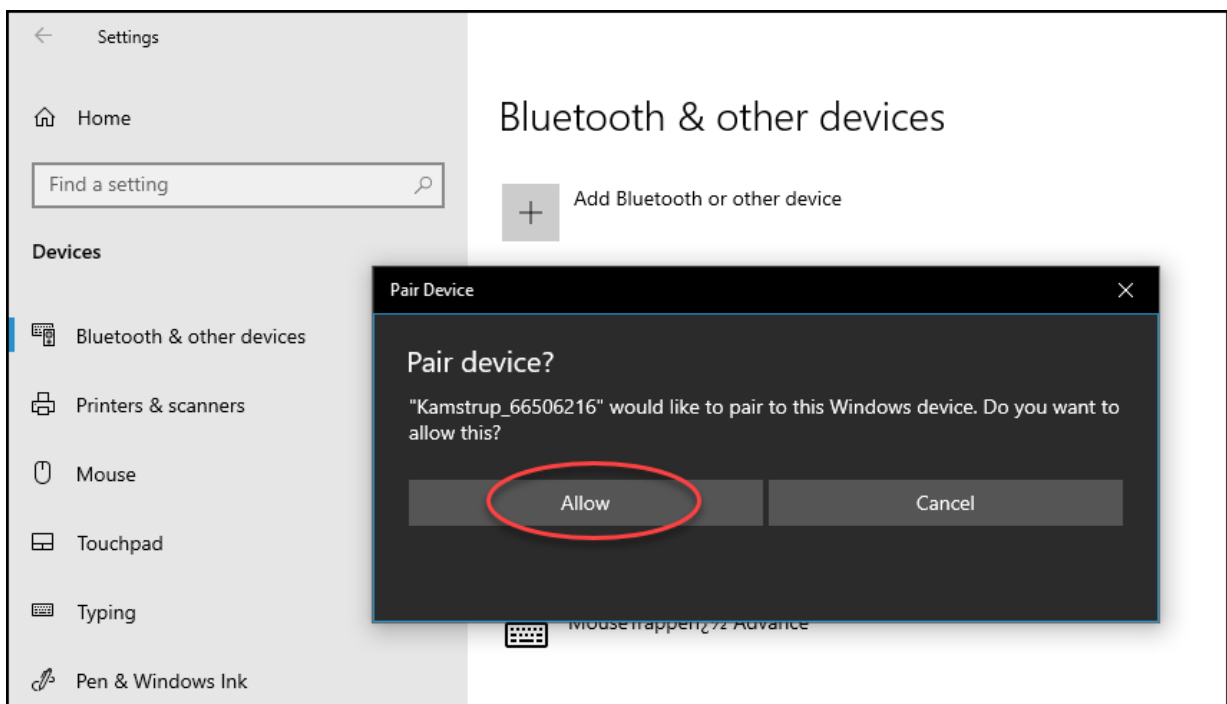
Settings

Home

Find a setting

Devices

Bluetooth & other devices

Printers & scanners

Mouse

Touchpad

Typing

Pen & Windows Ink

Bluetooth & other devices

Add Bluetooth or other device

Pair Device

Pair device?

"Kamstrup_66506216" would like to pair to this Windows device. Do you want to allow this?

Allow

Cancel

MouseTrappen¿½ Advance